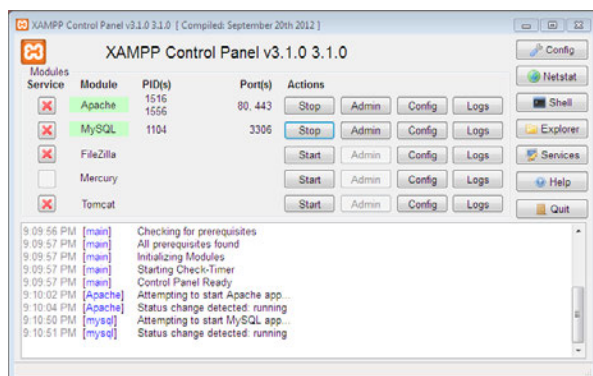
XAMPP Control Panel v3.1.0 3.1.0 [ Compiled: September 20th 2012 ]

XAMPP Control Panel v3.1.0 3.1.0

Config

Netstat

Shell

Explorer

Services

Help

Quit

| Modules Service | Module | PID(s) | Port(s) | Actions | | | |
|---|---|---|---|---|---|---|---|
| X | Apache | 1516 1556 | 80, 443 | Stop | Admin | Config | Logs |
| X | MySQL | 1104 | 3306 | Stop | Admin | Config | Logs |
| X | FileZilla | | | Start | Admin | Config | Logs |
| | Mercury | | | Start | Admin | Config | Logs |
| X | Tomcat | | | Start | Admin | Config | Logs |

9:09:56 PM [main] Checking for prerequisites
9:09:57 PM [main] All prerequisites found
9:09:57 PM [main] Initializing Modules
9:09:57 PM [main] Starting Check-Timer
9:09:57 PM [main] Control Panel Ready
9:10:02 PM [Apache] Attempting to start Apache app...
9:10:04 PM [Apache] Status change detected: running
9:10:50 PM [mysql] Attempting to start MySQL app...
9:10:51 PM [mysql] Status change detected: running